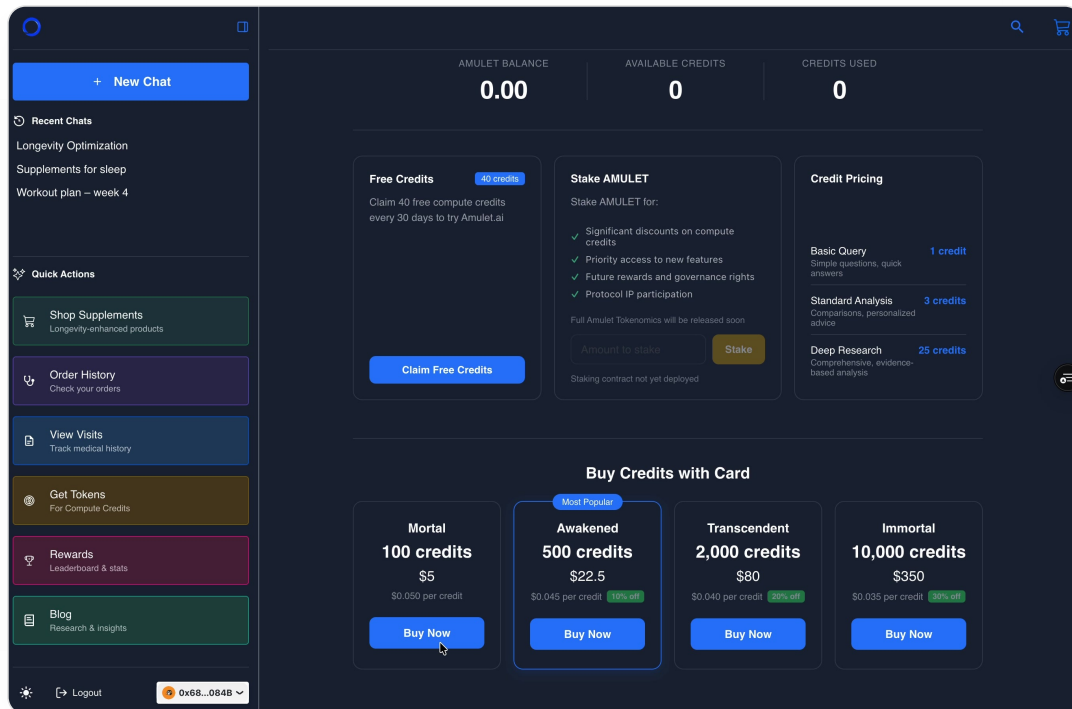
+ New Chat

Recent Chats

Longevity Optimization

Supplements for sleep

Workout plan – week 4

Quick Actions

Shop Supplements
Longevity-enhanced products

Order History
Check your orders

View Visits
Track medical history

Get Tokens
For Compute Credits

Rewards
Leaderboard & stats

Blog
Research & insights

Logout

0x68...084B

AMULET BALANCE
0.00

AVAILABLE CREDITS
0

CREDITS USED
0

Free Credits
40 credits
Claim 40 free compute credits every 30 days to try Amulet.ai

Claim Free Credits

Stake AMULET
Stake AMULET for:
Significant discounts on compute credits
Priority access to new features
Future rewards and governance rights
Protocol IP participation
Full Amulet Tokenomics will be released soon
Amount to stake
Stake
Staking contract not yet deployed

Credit Pricing
Basic Query
Simple questions, quick answers
1 credit
Standard Analysis
Comparisons, personalized advice
3 credits
Deep Research
Comprehensive, evidence-based analysis
25 credits

Buy Credits with Card

Mortal
100 credits
$5
$0.050 per credit
Buy Now

Most Popular
Awakened
500 credits
$22.5
$0.045 per credit 10% off
Buy Now

Transcendent
2,000 credits
$80
$0.040 per credit 20% off
Buy Now

Immortal
10,000 credits
$350
$0.035 per credit 30% off
Buy Now